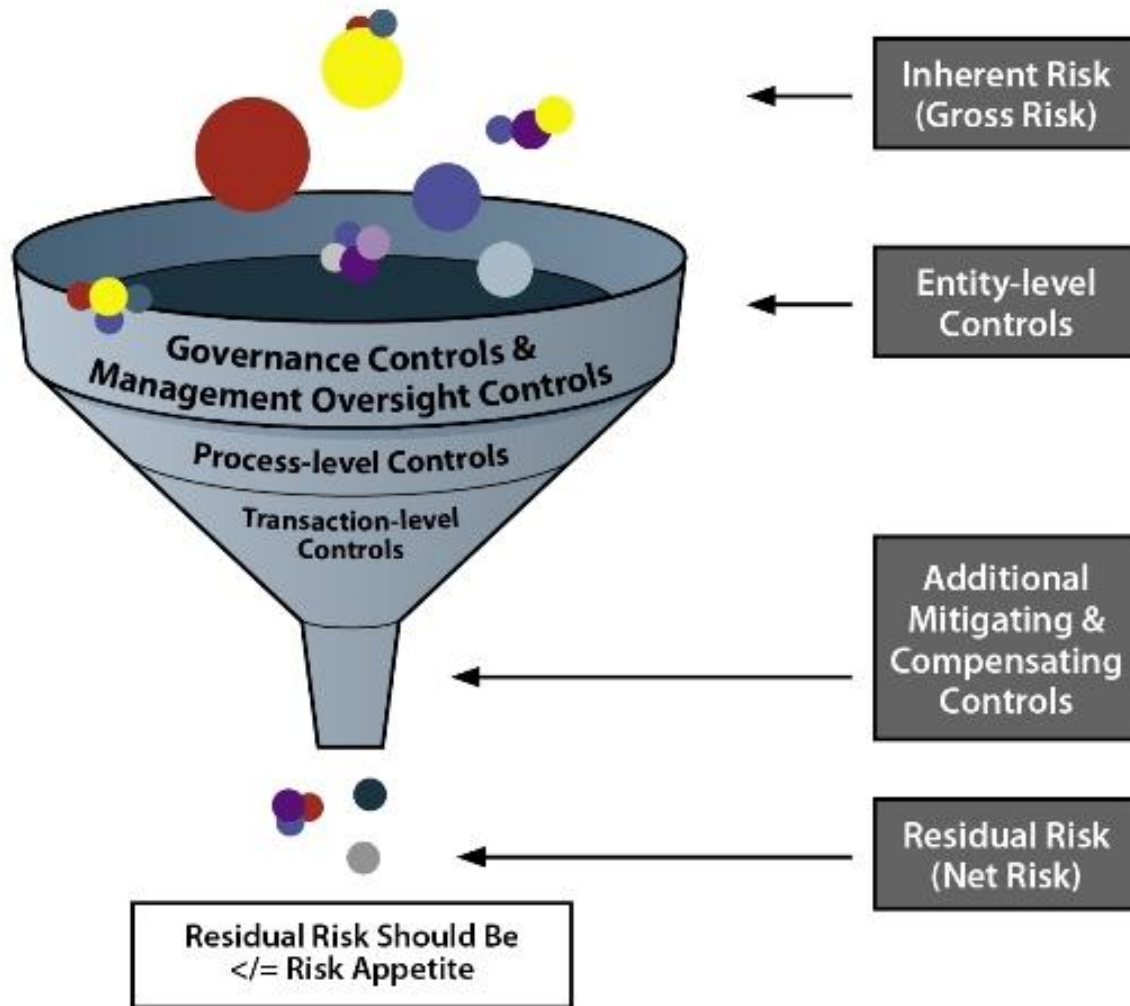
Inherent Risk (Gross Risk)

Entity-level Controls

Governance Controls & Management Oversight Controls

Process-level Controls

Transaction-level Controls

Additional Mitigating & Compensating Controls

Residual Risk (Net Risk)

Residual Risk Should Be </= Risk Appetite